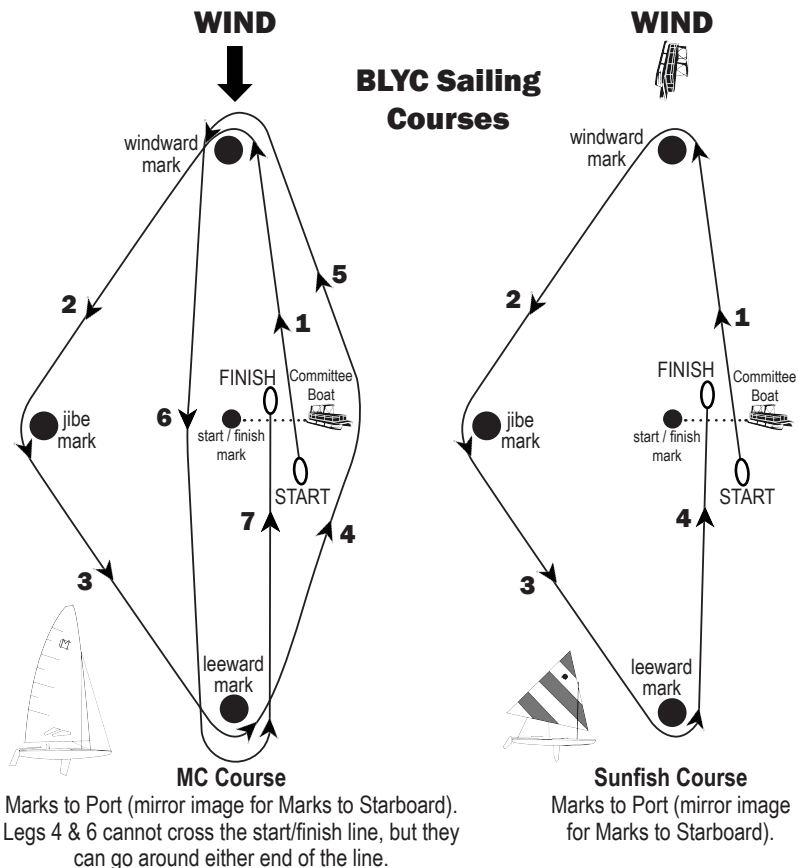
WIND

BLYC Sailing Courses

WIND

windward mark

2

jibe mark

3

leeward mark

6

start / finish mark

FINISH

Committee Boat

START

1

5

7

4

MC Course
Marks to Port (mirror image for Marks to Starboard). Legs 4 & 6 cannot cross the start/finish line, but they can go around either end of the line.

windward mark

2

jibe mark

3

leeward mark

start / finish mark

FINISH

Committee Boat

START

1

4

Sunfish Course
Marks to Port (mirror image for Marks to Starboard).